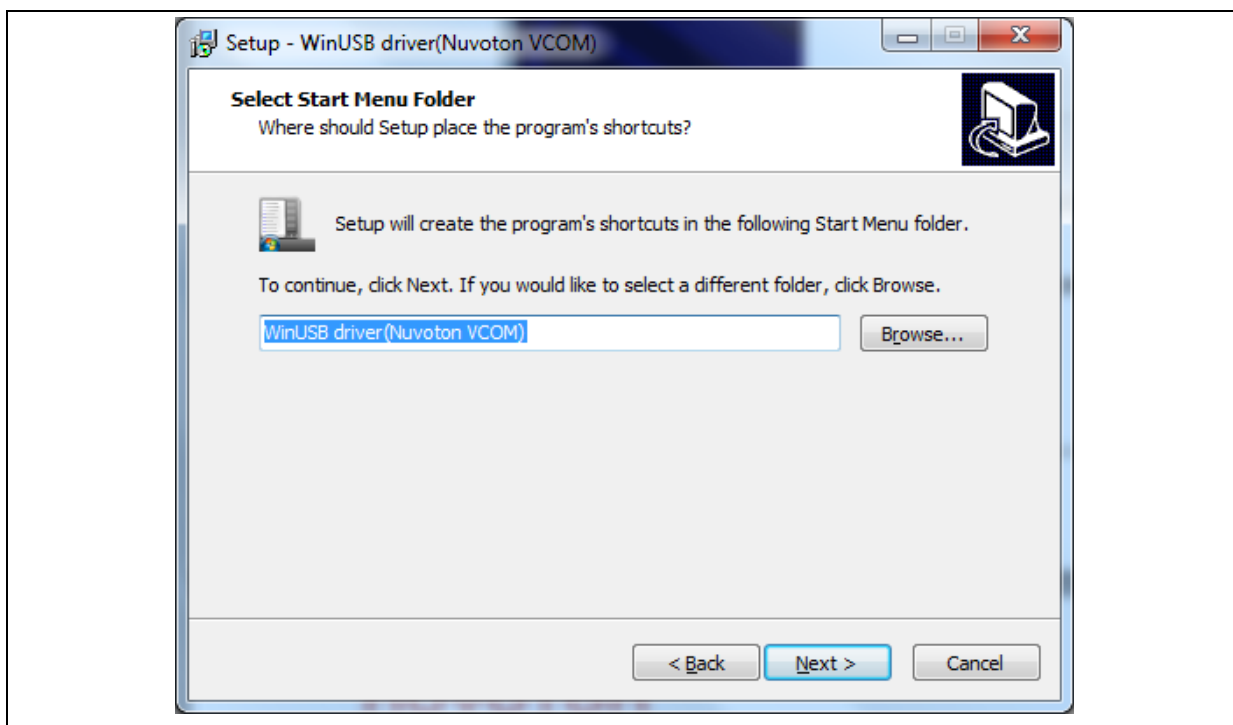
Setup - WinUSB driver(Nuvoton VCOM)

Select Start Menu Folder
Where should Setup place the program's shortcuts?

Setup will create the program's shortcuts in the following Start Menu folder.

To continue, click Next. If you would like to select a different folder, click Browse.

WinUSB driver(Nuvoton VCOM)

Browse...

< Back

Next >

Cancel